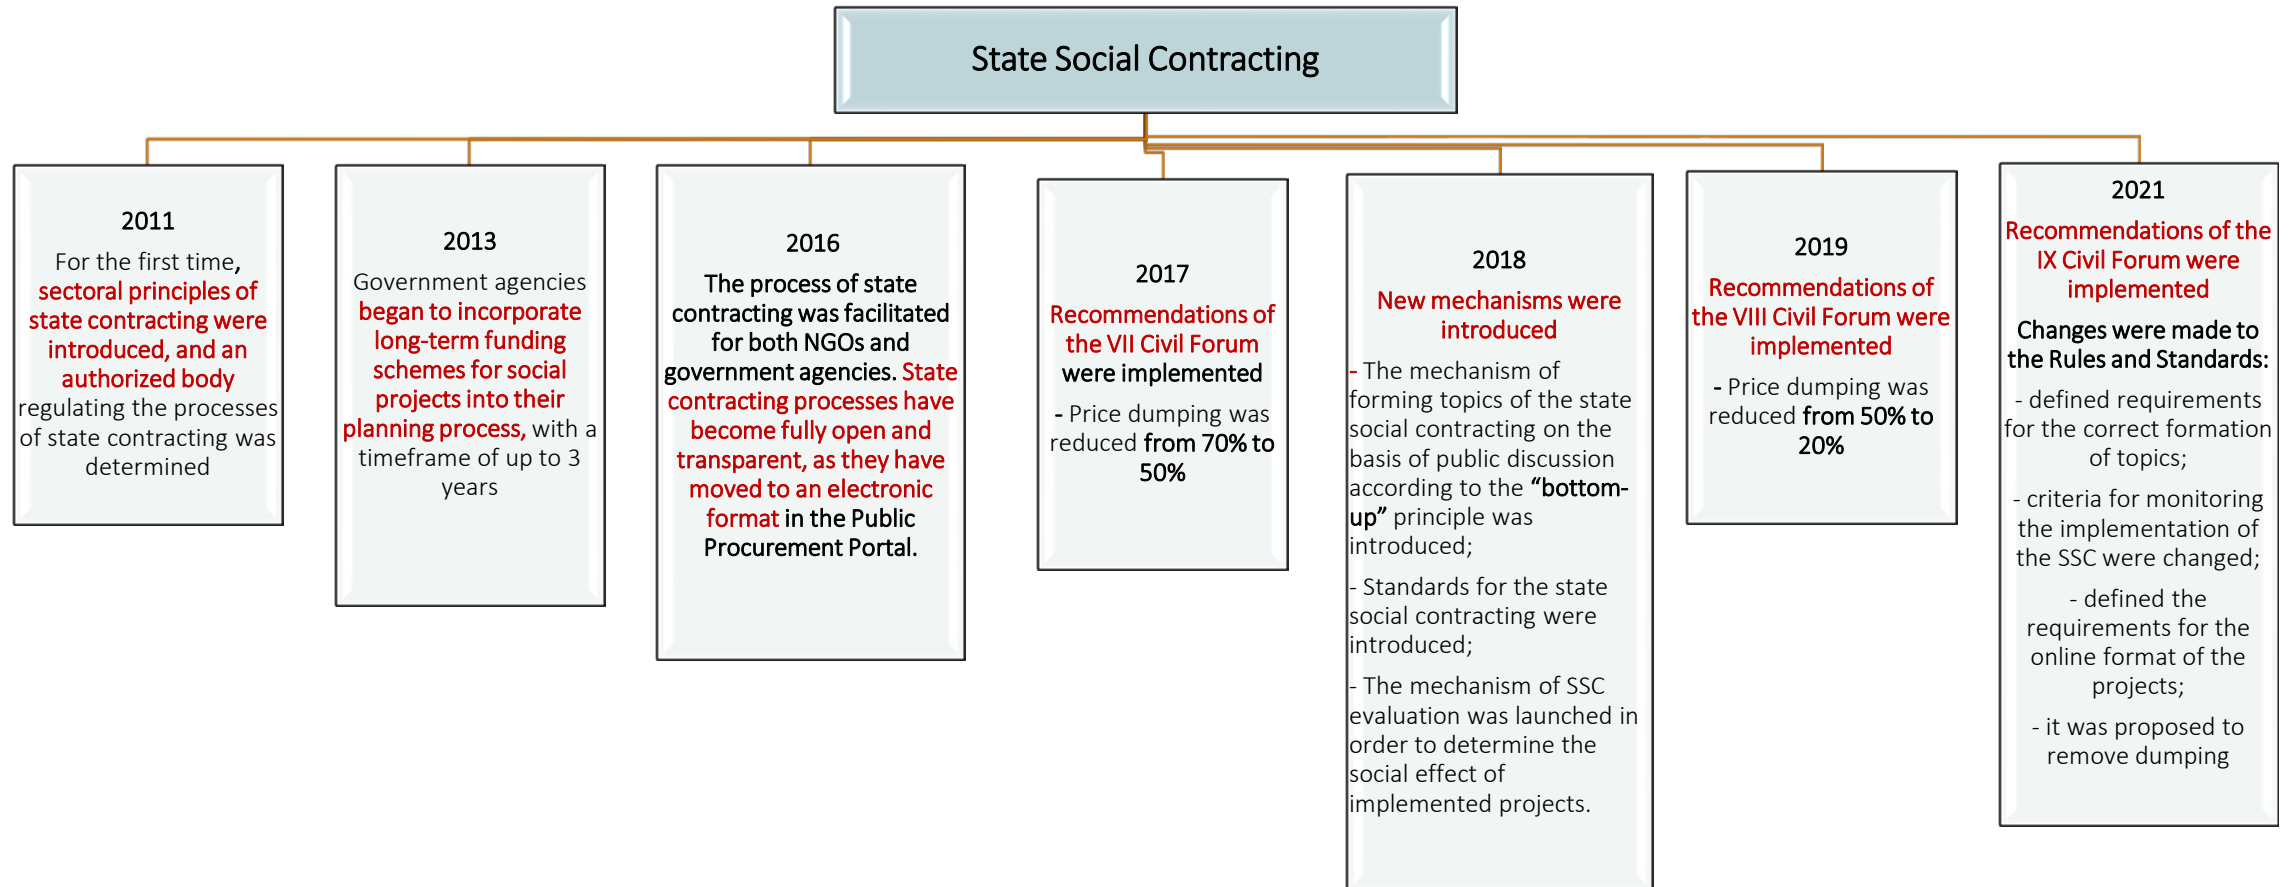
State Social Contracting

2011

For the first time, sectoral principles of state contracting were introduced, and an authorized body regulating the processes of state contracting was determined

2013

Government agencies began to incorporate long-term funding schemes for social projects into their planning process, with a timeframe of up to 3 years

2016

The process of state contracting was facilitated for both NGOs and government agencies. State contracting processes have become fully open and transparent, as they have moved to an electronic format in the Public Procurement Portal.

2017

Recommendations of the VII Civil Forum were implemented

- Price dumping was reduced from 70% to 50%

2018

New mechanisms were introduced

- The mechanism of forming topics of the state social contracting on the basis of public discussion according to the "bottom-up" principle was introduced;

- Standards for the state social contracting were introduced;

- The mechanism of SSC evaluation was launched in order to determine the social effect of implemented projects.

2019

Recommendations of the VIII Civil Forum were implemented

- Price dumping was reduced from 50% to 20%

2021

Recommendations of the IX Civil Forum were implemented

Changes were made to the Rules and Standards:

- defined requirements for the correct formation of topics;

- criteria for monitoring the implementation of the SSC were changed;

- defined the requirements for the online format of the projects;

- it was proposed to remove dumping